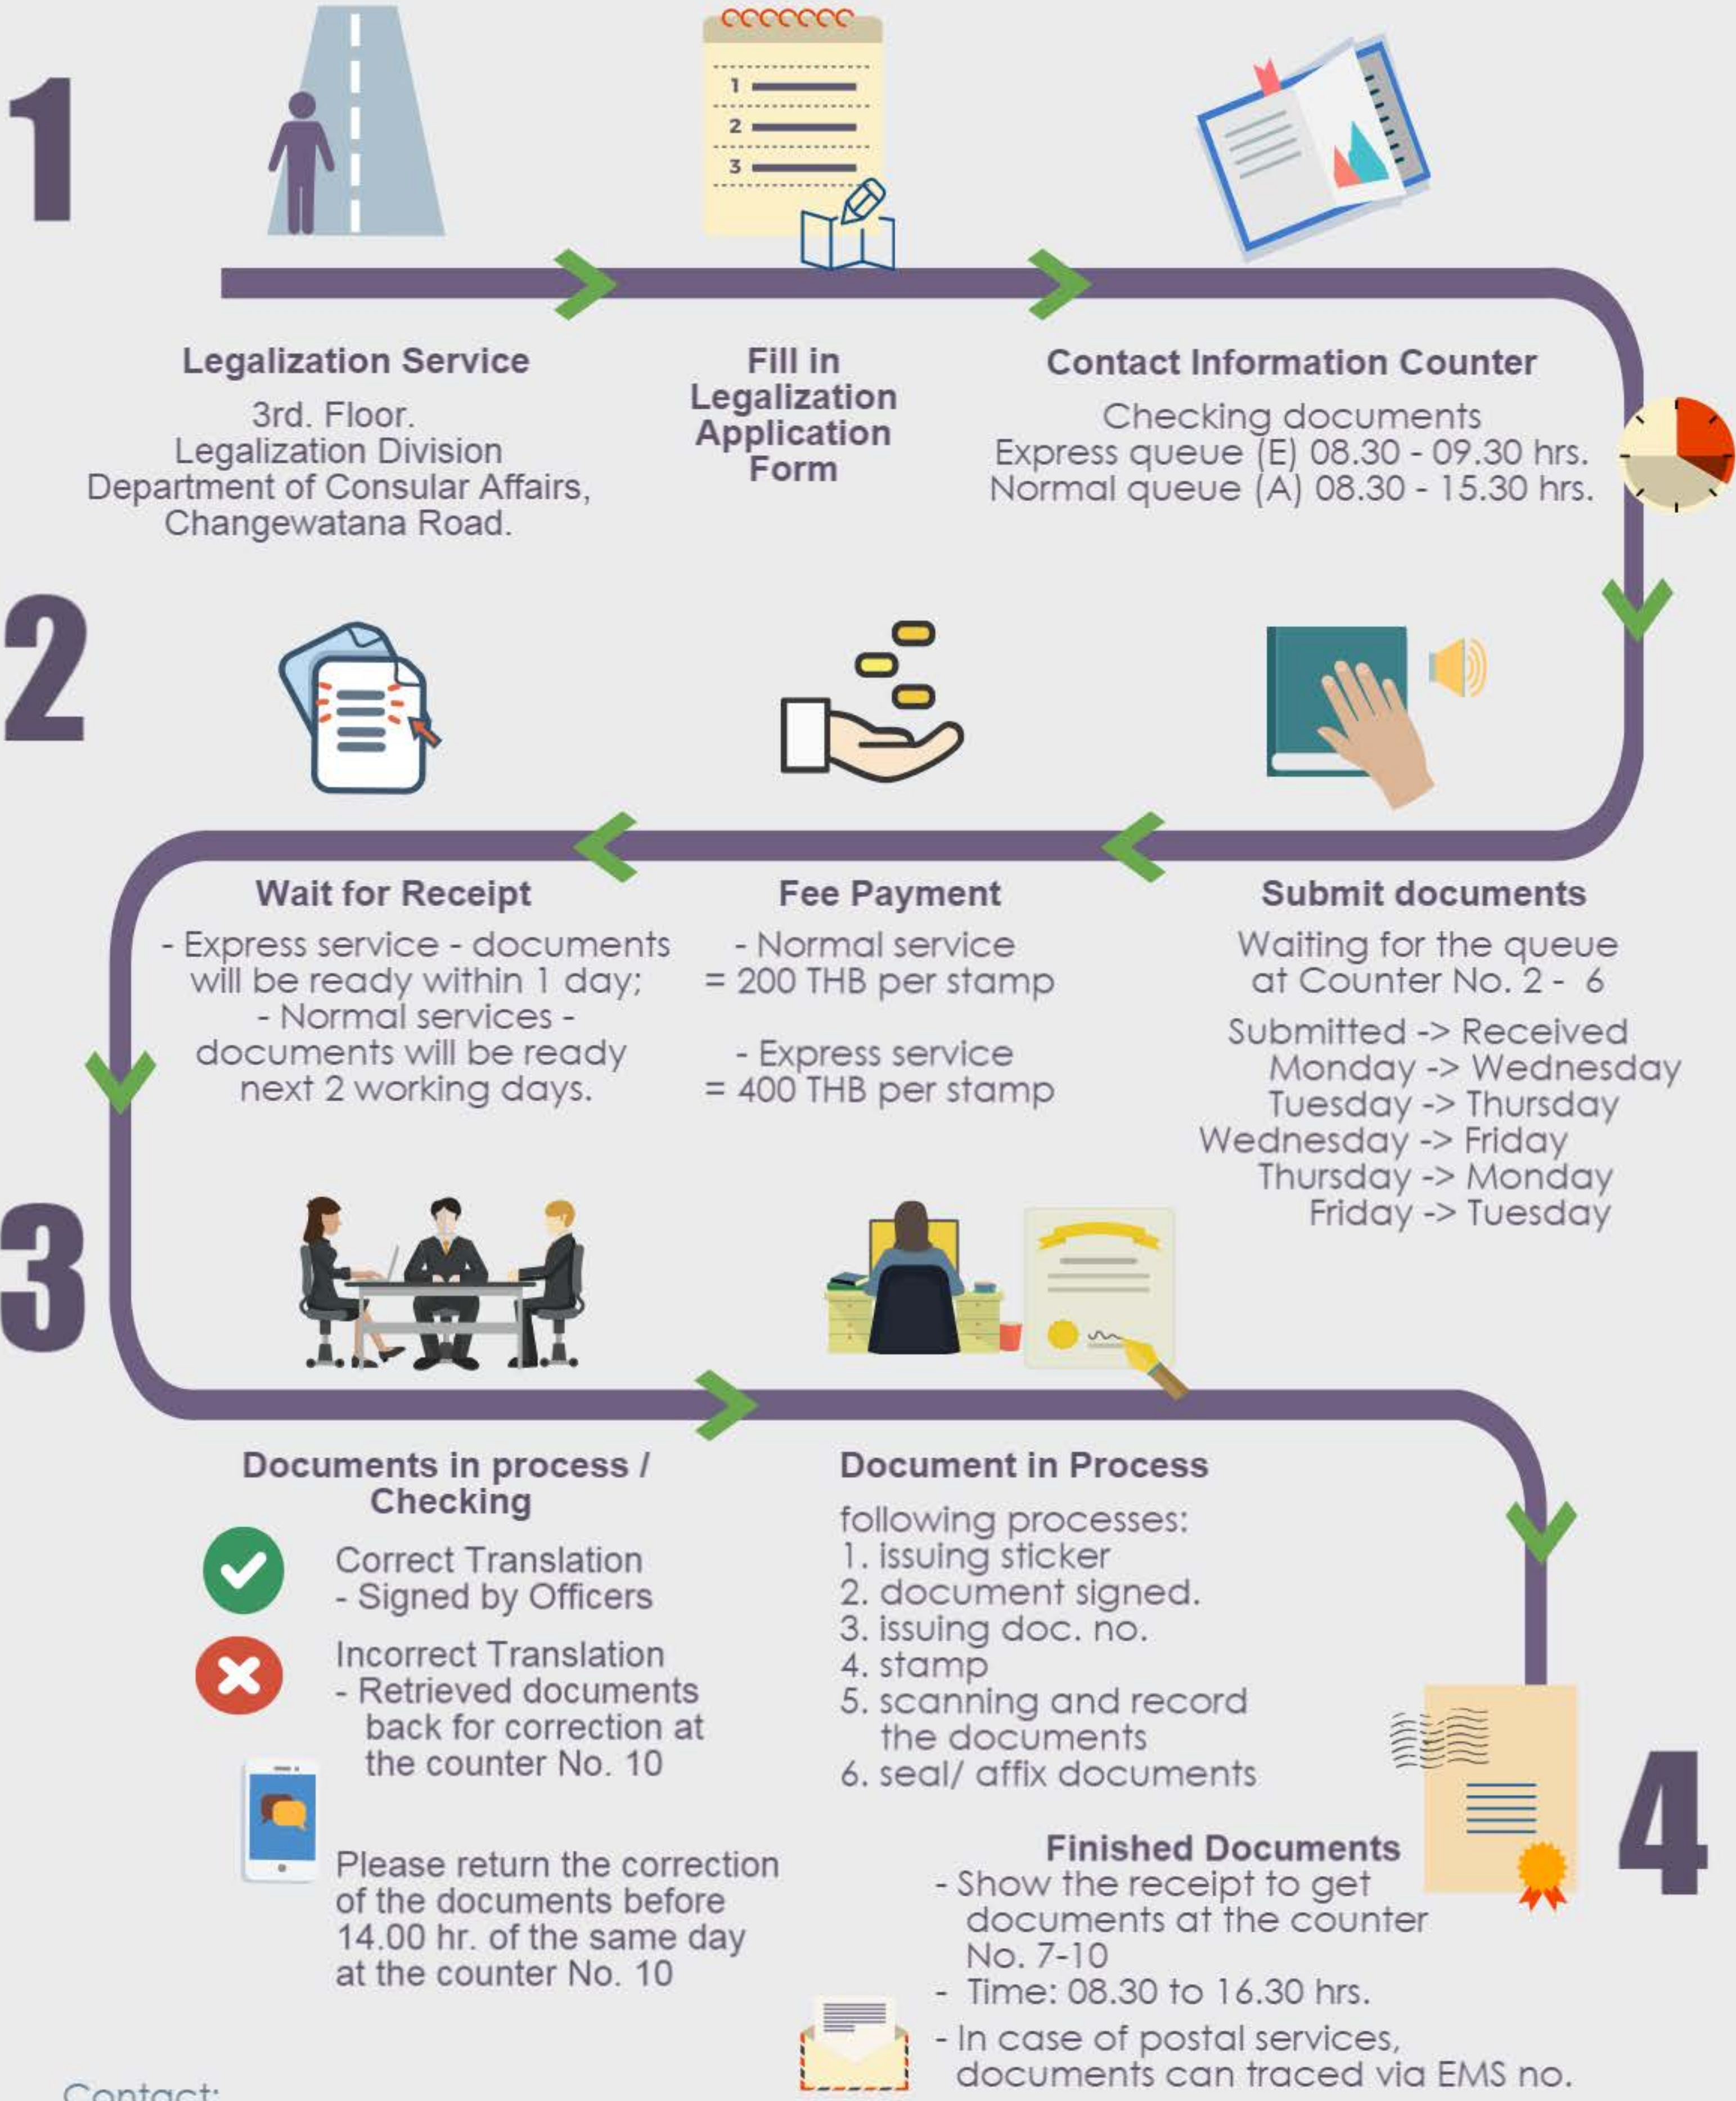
1

1
2
3

Legalization Service
3rd. Floor.
Legalization Division
Department of Consular Affairs,
Changewatana Road.

Fill in Legalization Application Form

Contact Information Counter
Checking documents
Express queue (E) 08.30 - 09.30 hrs.
Normal queue (A) 08.30 - 15.30 hrs.

2

Wait for Receipt
- Express service - documents will be ready within 1 day;
- Normal services - documents will be ready next 2 working days.

Fee Payment
- Normal service
= 200 THB per stamp

- Express service
= 400 THB per stamp

Submit documents
Waiting for the queue at Counter No. 2 - 6

Submitted -> Received
Monday -> Wednesday
Tuesday -> Thursday
Wednesday -> Friday
Thursday -> Monday
Friday -> Tuesday

3

Documents in process / Checking

Correct Translation
- Signed by Officers

Incorrect Translation
- Retrieved documents back for correction at the counter No. 10

Please return the correction of the documents before 14.00 hr. of the same day at the counter No. 10

Document in Process
following processes:
1. issuing sticker
2. document signed.
3. issuing doc. no.
4. stamp
5. scanning and record the documents
6. seal/ affix documents

4

Finished Documents
- Show the receipt to get documents at the counter No. 7-10
- Time: 08.30 to 16.30 hrs.
- In case of postal services, documents can traced via EMS no.

Contact: